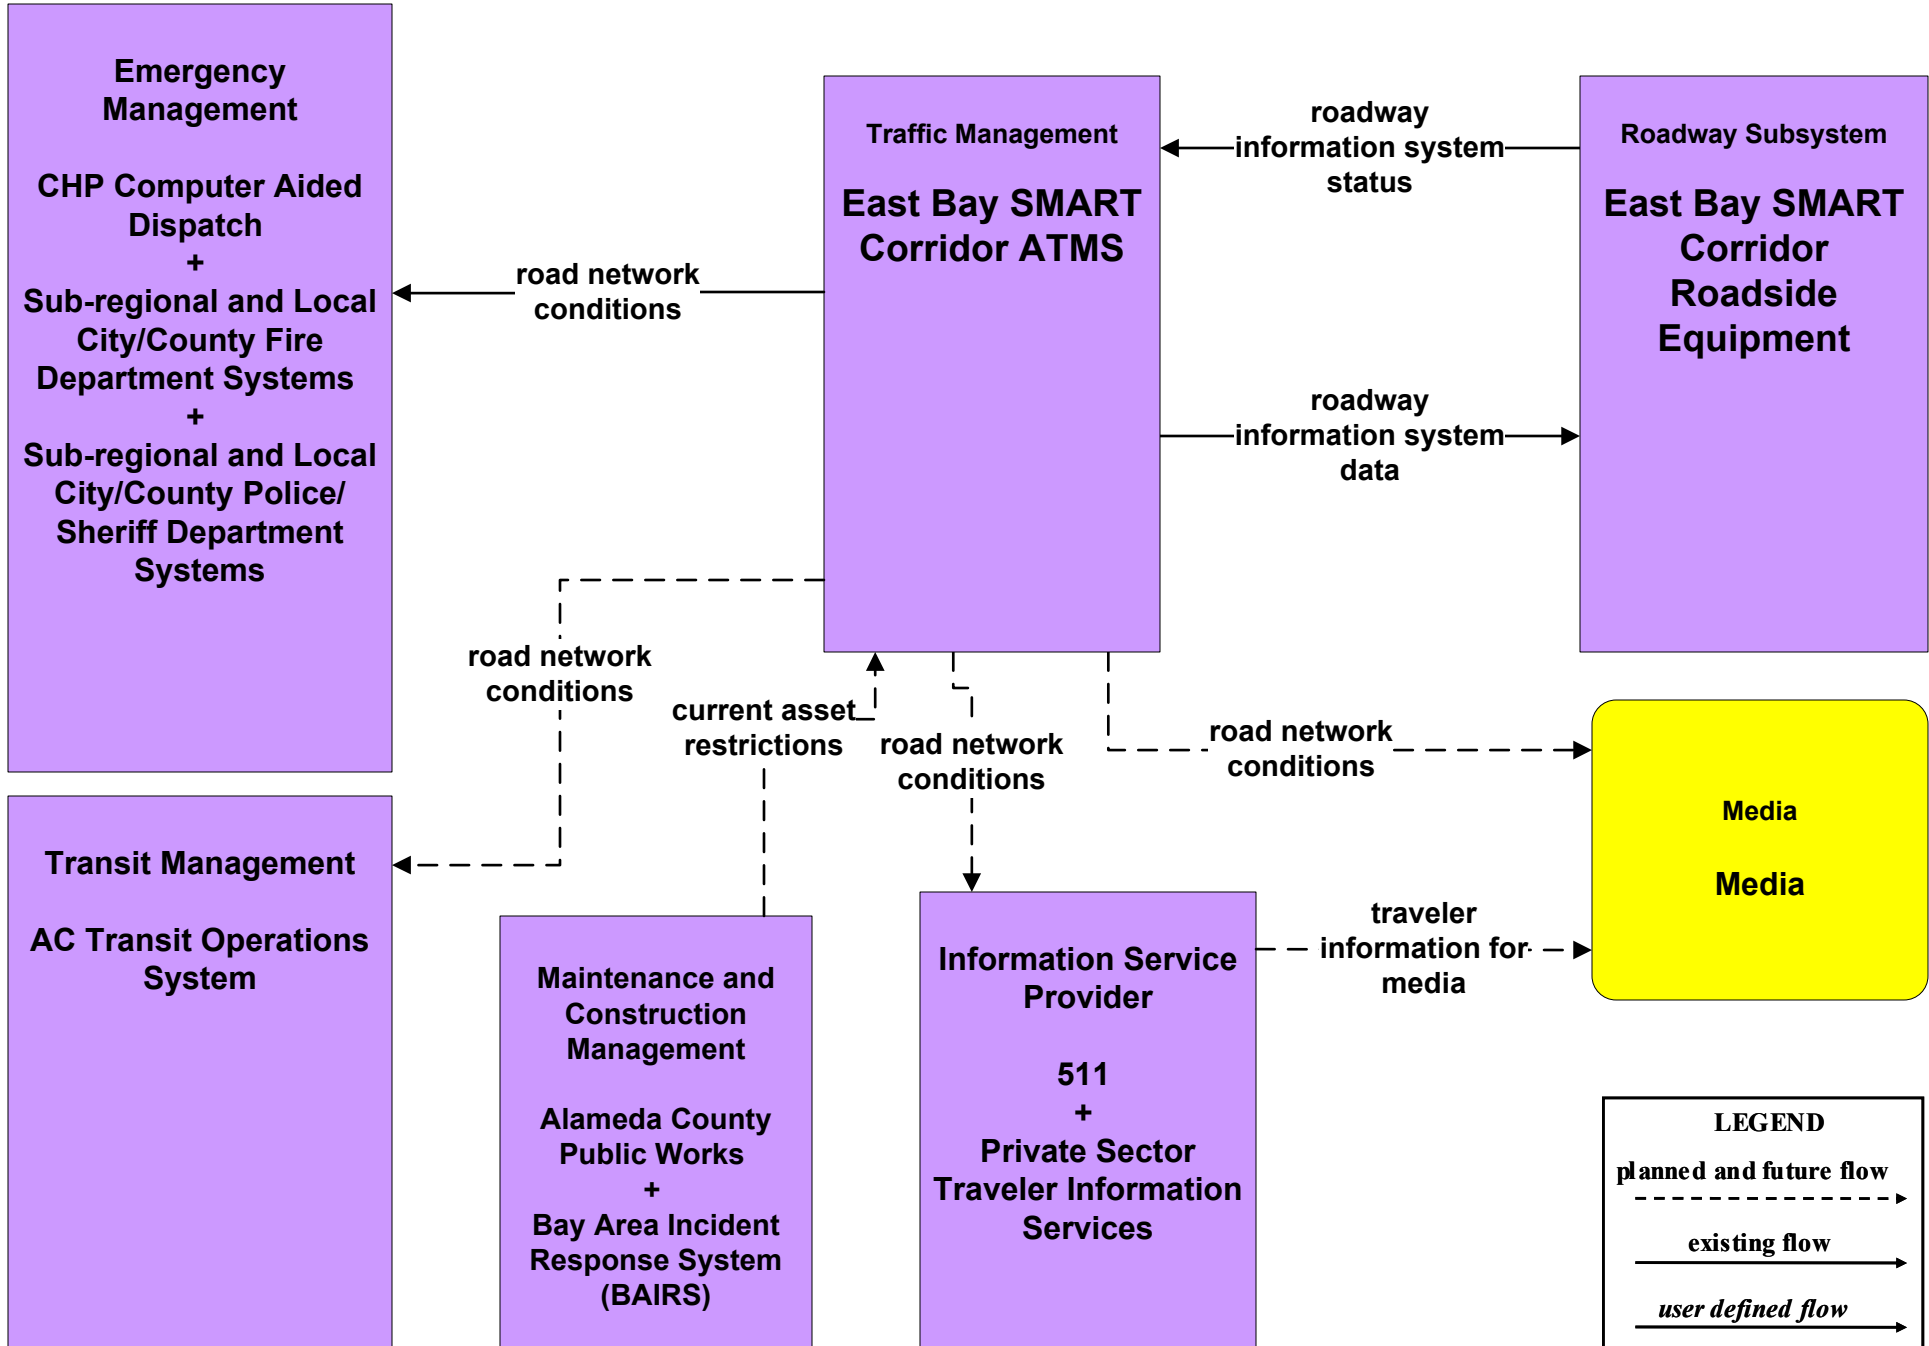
Emergency Management

CHP Computer Aided Dispatch
+
Sub-regional and Local City/County Fire Department Systems
+
Sub-regional and Local City/County Police/ Sheriff Department Systems

Traffic Management

East Bay SMART Corridor ATMS

Roadway Subsystem

East Bay SMART Corridor Roadside Equipment

roadway information system status

roadway information system data

road network conditions

road network conditions

current asset restrictions

road network conditions

road network conditions

Media

Media

Transit Management

AC Transit Operations System

Maintenance and Construction Management

Alameda County Public Works
+
Bay Area Incident Response System (BAIRS)

Information Service Provider

511
+
Private Sector Traveler Information Services

traveler information for media

LEGEND
planned and future flow
existing flow
user defined flow